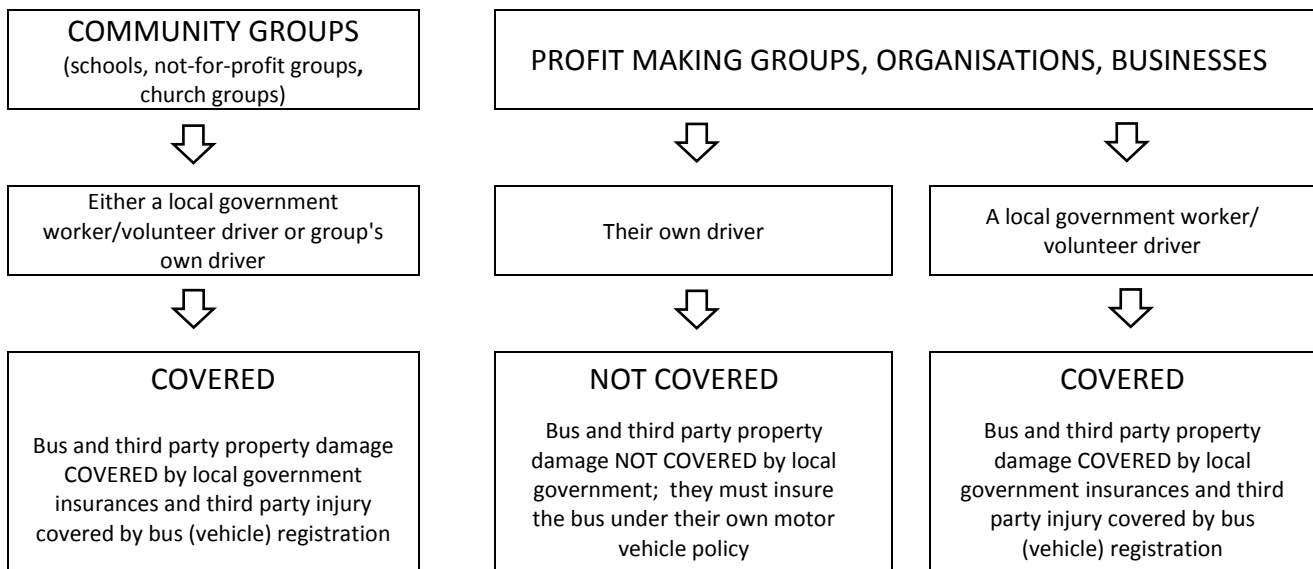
COMMUNITY GROUPS
(schools, not-for-profit groups, church groups)

PROFIT MAKING GROUPS, ORGANISATIONS, BUSINESSES

Either a local government worker/volunteer driver or group's own driver

Their own driver

A local government worker/ volunteer driver

COVERED

Bus and third party property damage COVERED by local government insurances and third party injury covered by bus (vehicle) registration

NOT COVERED

Bus and third party property damage NOT COVERED by local government; they must insure the bus under their own motor vehicle policy

COVERED

Bus and third party property damage COVERED by local government insurances and third party injury covered by bus (vehicle) registration